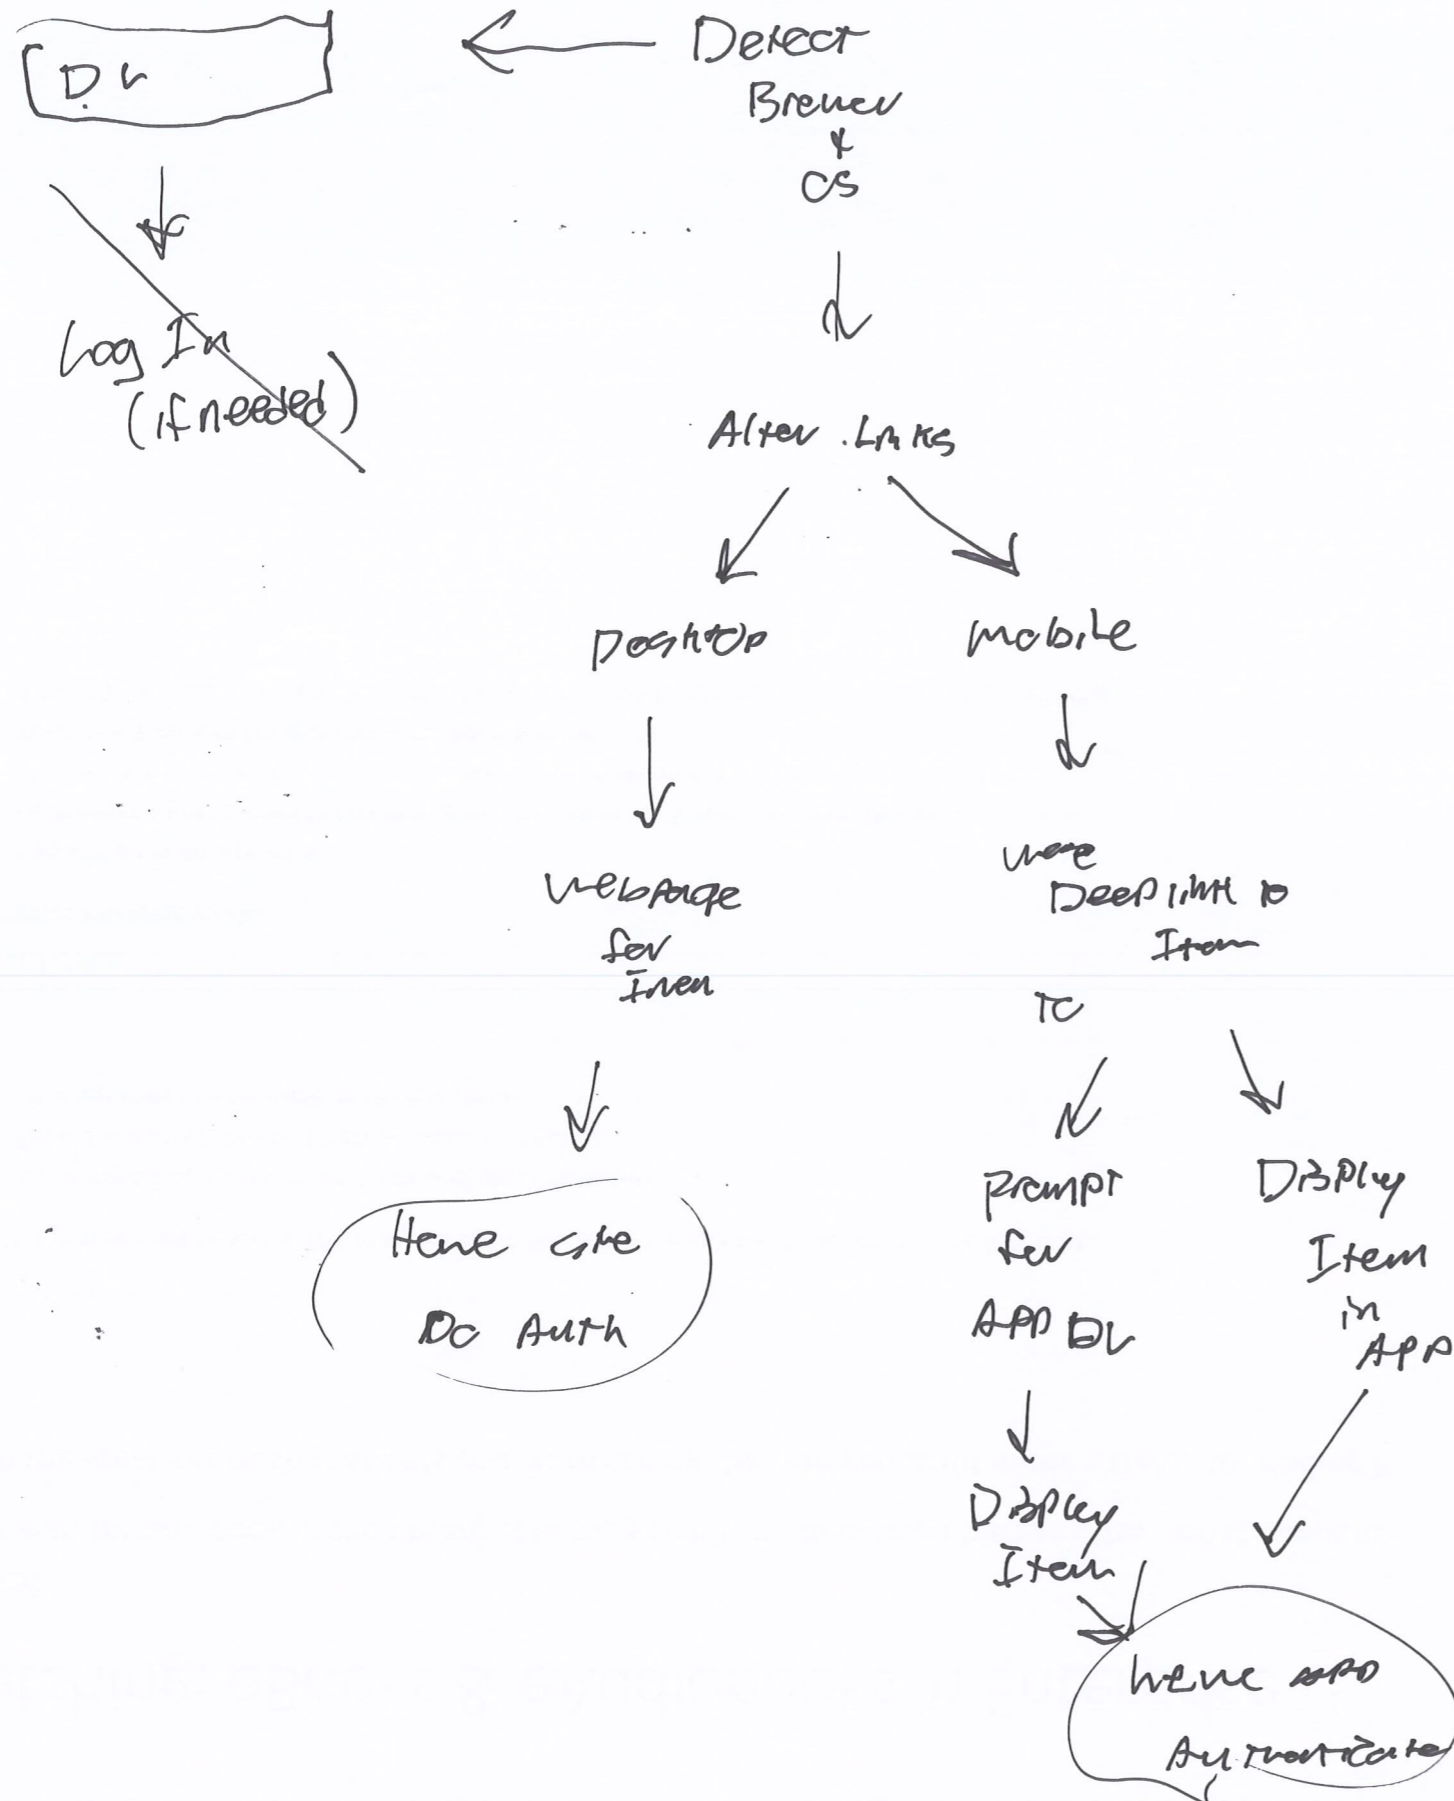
D.r

Detect
Brewer
&
OS

Log In
(if needed)

Alter Links

Desktop

Mobile

Webpage
for
Item

Use
DeepLink to
Item

TC

Here site
Do Auth

Prompt
for
APP DL

Display
Item
in
APP

Display
Item

Here APP
Authenticate